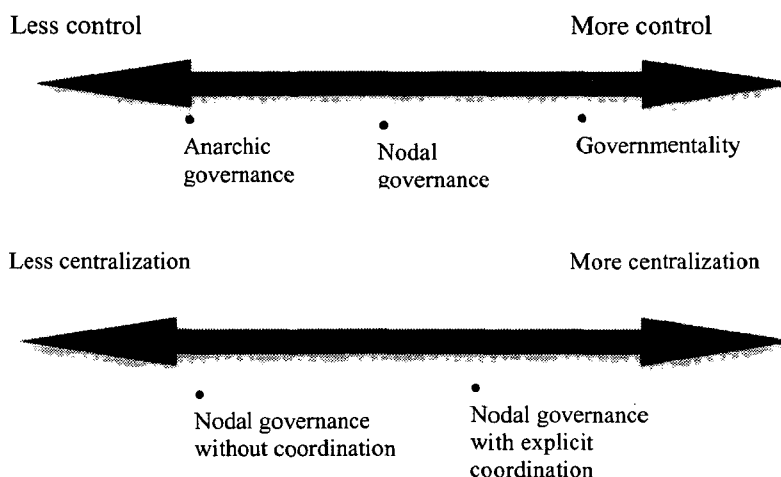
Less control

More control

Anarchic governance

Nodal governance

Governmentality

Less centralization

More centralization

Nodal governance without coordination

Nodal governance with explicit coordination